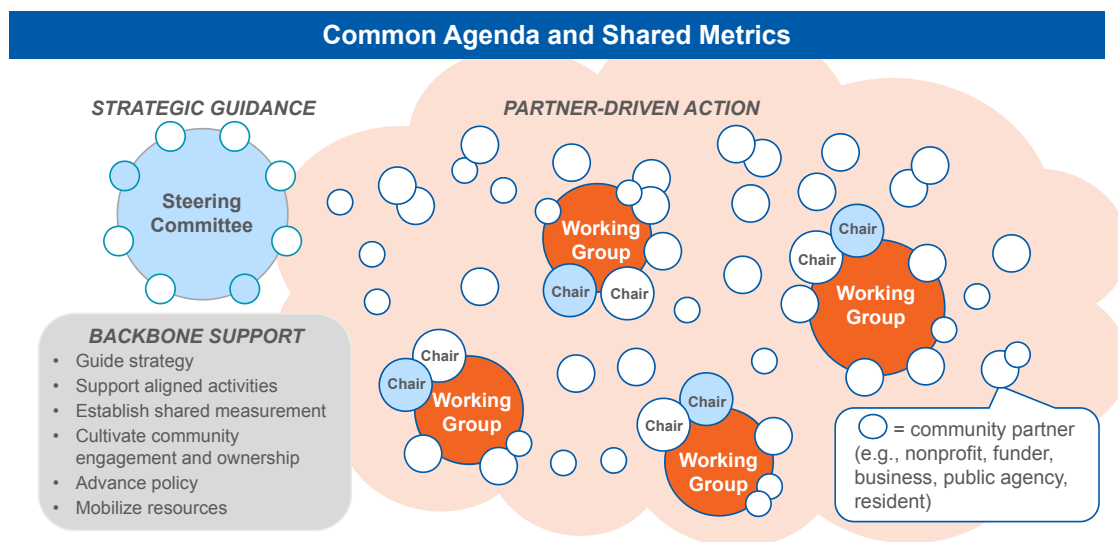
Common Agenda and Shared Metrics

STRATEGIC GUIDANCE

Steering Committee

PARTNER-DRIVEN ACTION

Working Group

Chair

Chair

Chair

Chair

Working Group

Chair

Chair

Working Group

Chair

Chair

Working Group

BACKBONE SUPPORT

- Guide strategy
- Support aligned activities
- Establish shared measurement
- Cultivate community engagement and ownership
- Advance policy
- Mobilize resources

= community partner (e.g., nonprofit, funder, business, public agency, resident)